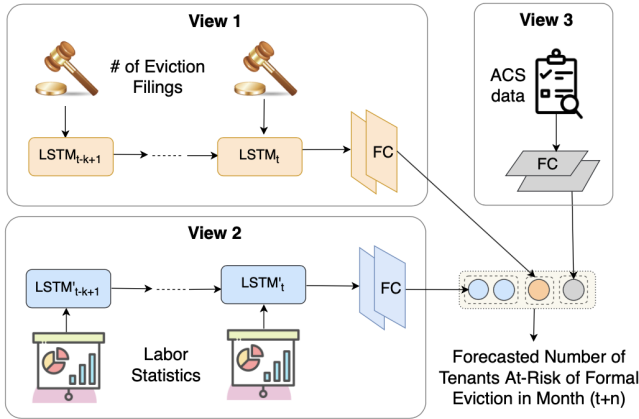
View 1

# of Eviction Filings

$LSTM_{t-k+1}$

$LSTM_t$

FC

View 3

ACS data

FC

View 2

$LSTM'_{t-k+1}$

$LSTM'_t$

FC

Labor Statistics

Forecasted Number of Tenants At-Risk of Formal Eviction in Month (t+n)